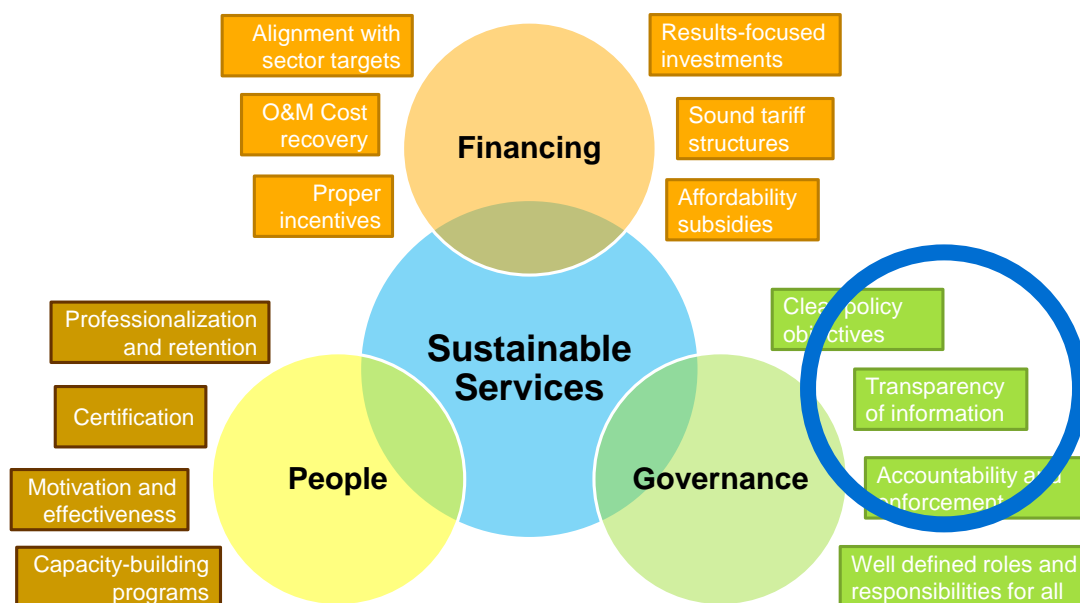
Alignment with sector targets

O&M Cost recovery

Proper incentives

Results-focused investments

Sound tariff structures

Affordability subsidies

Financing

Sustainable Services

Professionalization and retention

Certification

Motivation and effectiveness

Capacity-building programs

People

Governance

Clear policy objectives

Transparency of information

Accountability and enforcement

Well defined roles and responsibilities for all